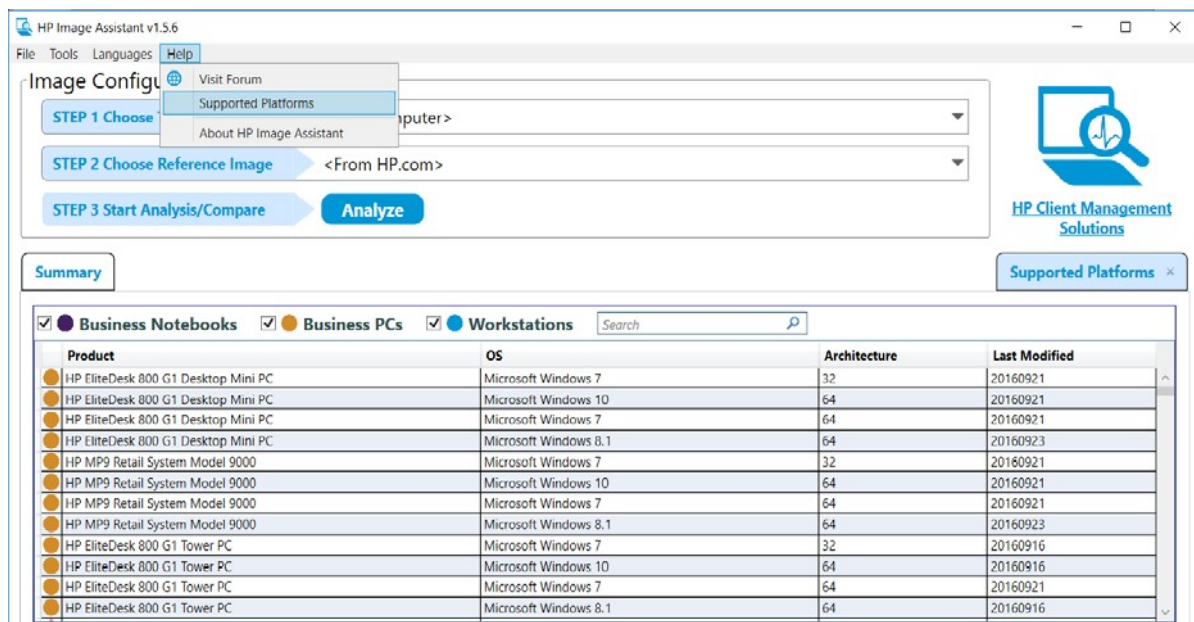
HP Image Assistant v1.5.6

File Tools Languages Help

Visit Forum
Supported Platforms
About HP Image Assistant

Image Configu

STEP 1 Choose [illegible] mputer>

STEP 2 Choose Reference Image <From HP.com>

STEP 3 Start Analysis/Compare Analyze

HP Client Management Solutions

Summary

Supported Platforms ×

Business Notebooks Business PCs Workstations Search

| Product | OS | Architecture | Last Modified |
|---|---|---|---|
| HP EliteDesk 800 G1 Desktop Mini PC | Microsoft Windows 7 | 32 | 20160921 |
| HP EliteDesk 800 G1 Desktop Mini PC | Microsoft Windows 10 | 64 | 20160921 |
| HP EliteDesk 800 G1 Desktop Mini PC | Microsoft Windows 7 | 64 | 20160921 |
| HP EliteDesk 800 G1 Desktop Mini PC | Microsoft Windows 8.1 | 64 | 20160923 |
| HP MP9 Retail System Model 9000 | Microsoft Windows 7 | 32 | 20160921 |
| HP MP9 Retail System Model 9000 | Microsoft Windows 10 | 64 | 20160921 |
| HP MP9 Retail System Model 9000 | Microsoft Windows 7 | 64 | 20160921 |
| HP MP9 Retail System Model 9000 | Microsoft Windows 8.1 | 64 | 20160923 |
| HP EliteDesk 800 G1 Tower PC | Microsoft Windows 7 | 32 | 20160916 |
| HP EliteDesk 800 G1 Tower PC | Microsoft Windows 10 | 64 | 20160916 |
| HP EliteDesk 800 G1 Tower PC | Microsoft Windows 7 | 64 | 20160921 |
| HP EliteDesk 800 G1 Tower PC | Microsoft Windows 8.1 | 64 | 20160916 |